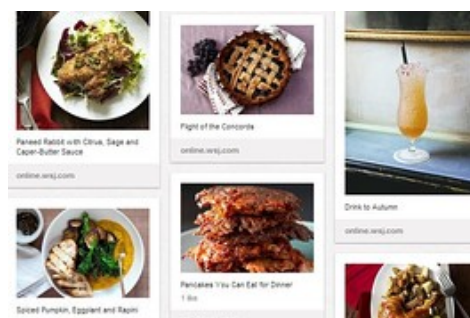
Paneed Rabbit with Citrus, Sage and Caper-Butter Sauce

online.wsj.com

Spiced Pumpkin, Eggplant and Rapini

Flight of the Concorde

online.wsj.com

Pancakes You Can Eat for Dinner

1 like

Drink to Autumn

online.wsj.com